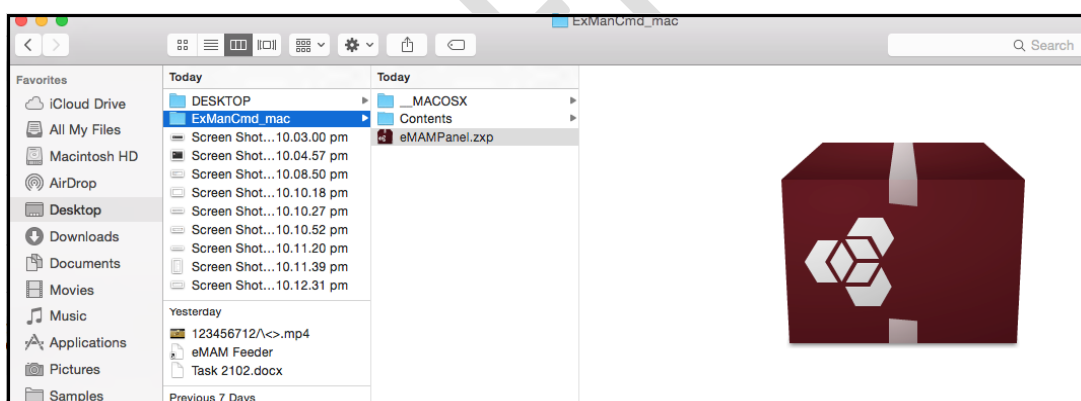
ExManCmd_mac

Search

Favorites
iCloud Drive
All My Files
Macintosh HD
AirDrop
Desktop
Downloads
Documents
Movies
Music
Applications
Pictures
Samples

Today
DESKTOP
ExManCmd_mac
Screen Shot...10.03.00 pm
Screen Shot...10.04.57 pm
Screen Shot...10.08.50 pm
Screen Shot...10.10.18 pm
Screen Shot...10.10.27 pm
Screen Shot...10.10.52 pm
Screen Shot...10.11.20 pm
Screen Shot...10.11.39 pm
Screen Shot...10.12.31 pm
Yesterday
123456712/\<>.mp4
eMAM Feeder
Task 2102.docx
Previous 7 Days

Today
__MACOSX
Contents
eMAMPanel.zxp